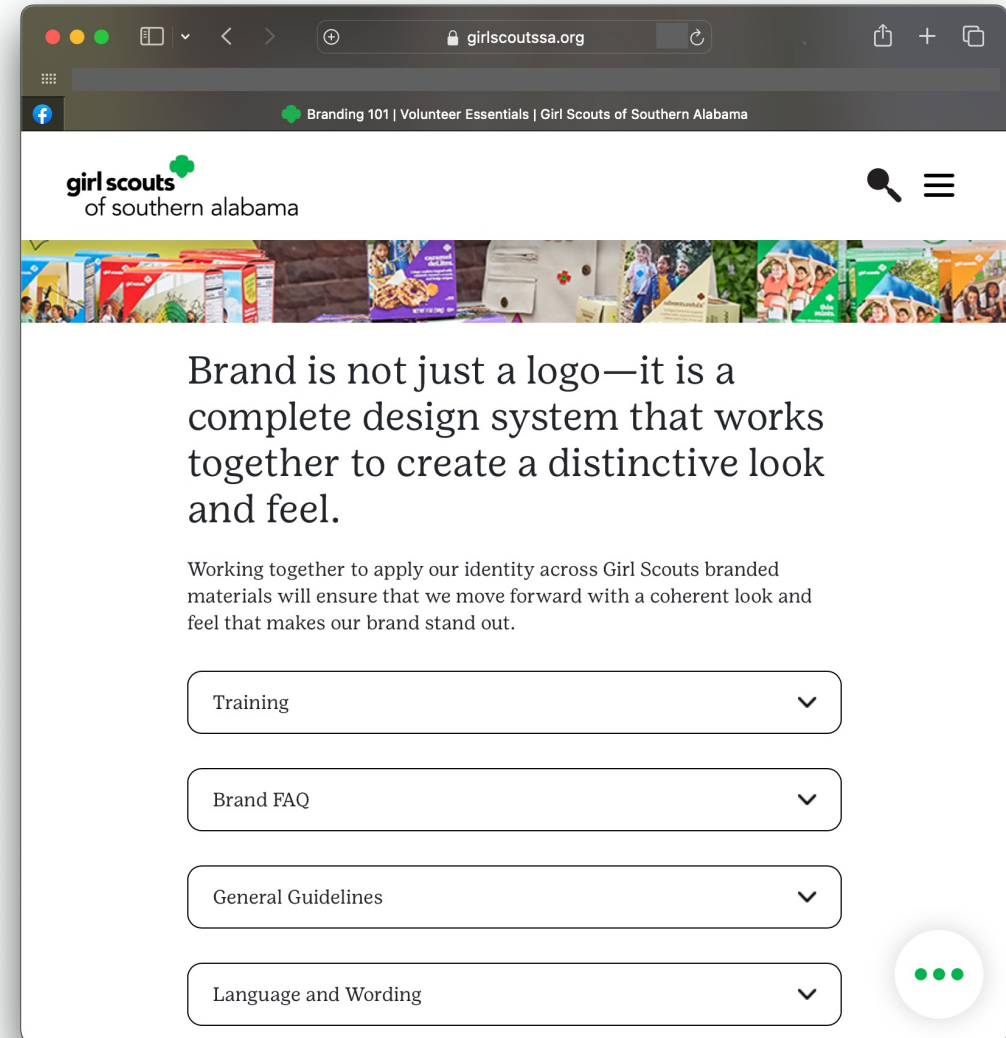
girlscoutssa.org

Branding 101 | Volunteer Essentials | Girl Scouts of Southern Alabama

girl scouts
of southern alabama

Brand is not just a logo—it is a complete design system that works together to create a distinctive look and feel.

Working together to apply our identity across Girl Scouts branded materials will ensure that we move forward with a coherent look and feel that makes our brand stand out.

Training

Brand FAQ

General Guidelines

Language and Wording